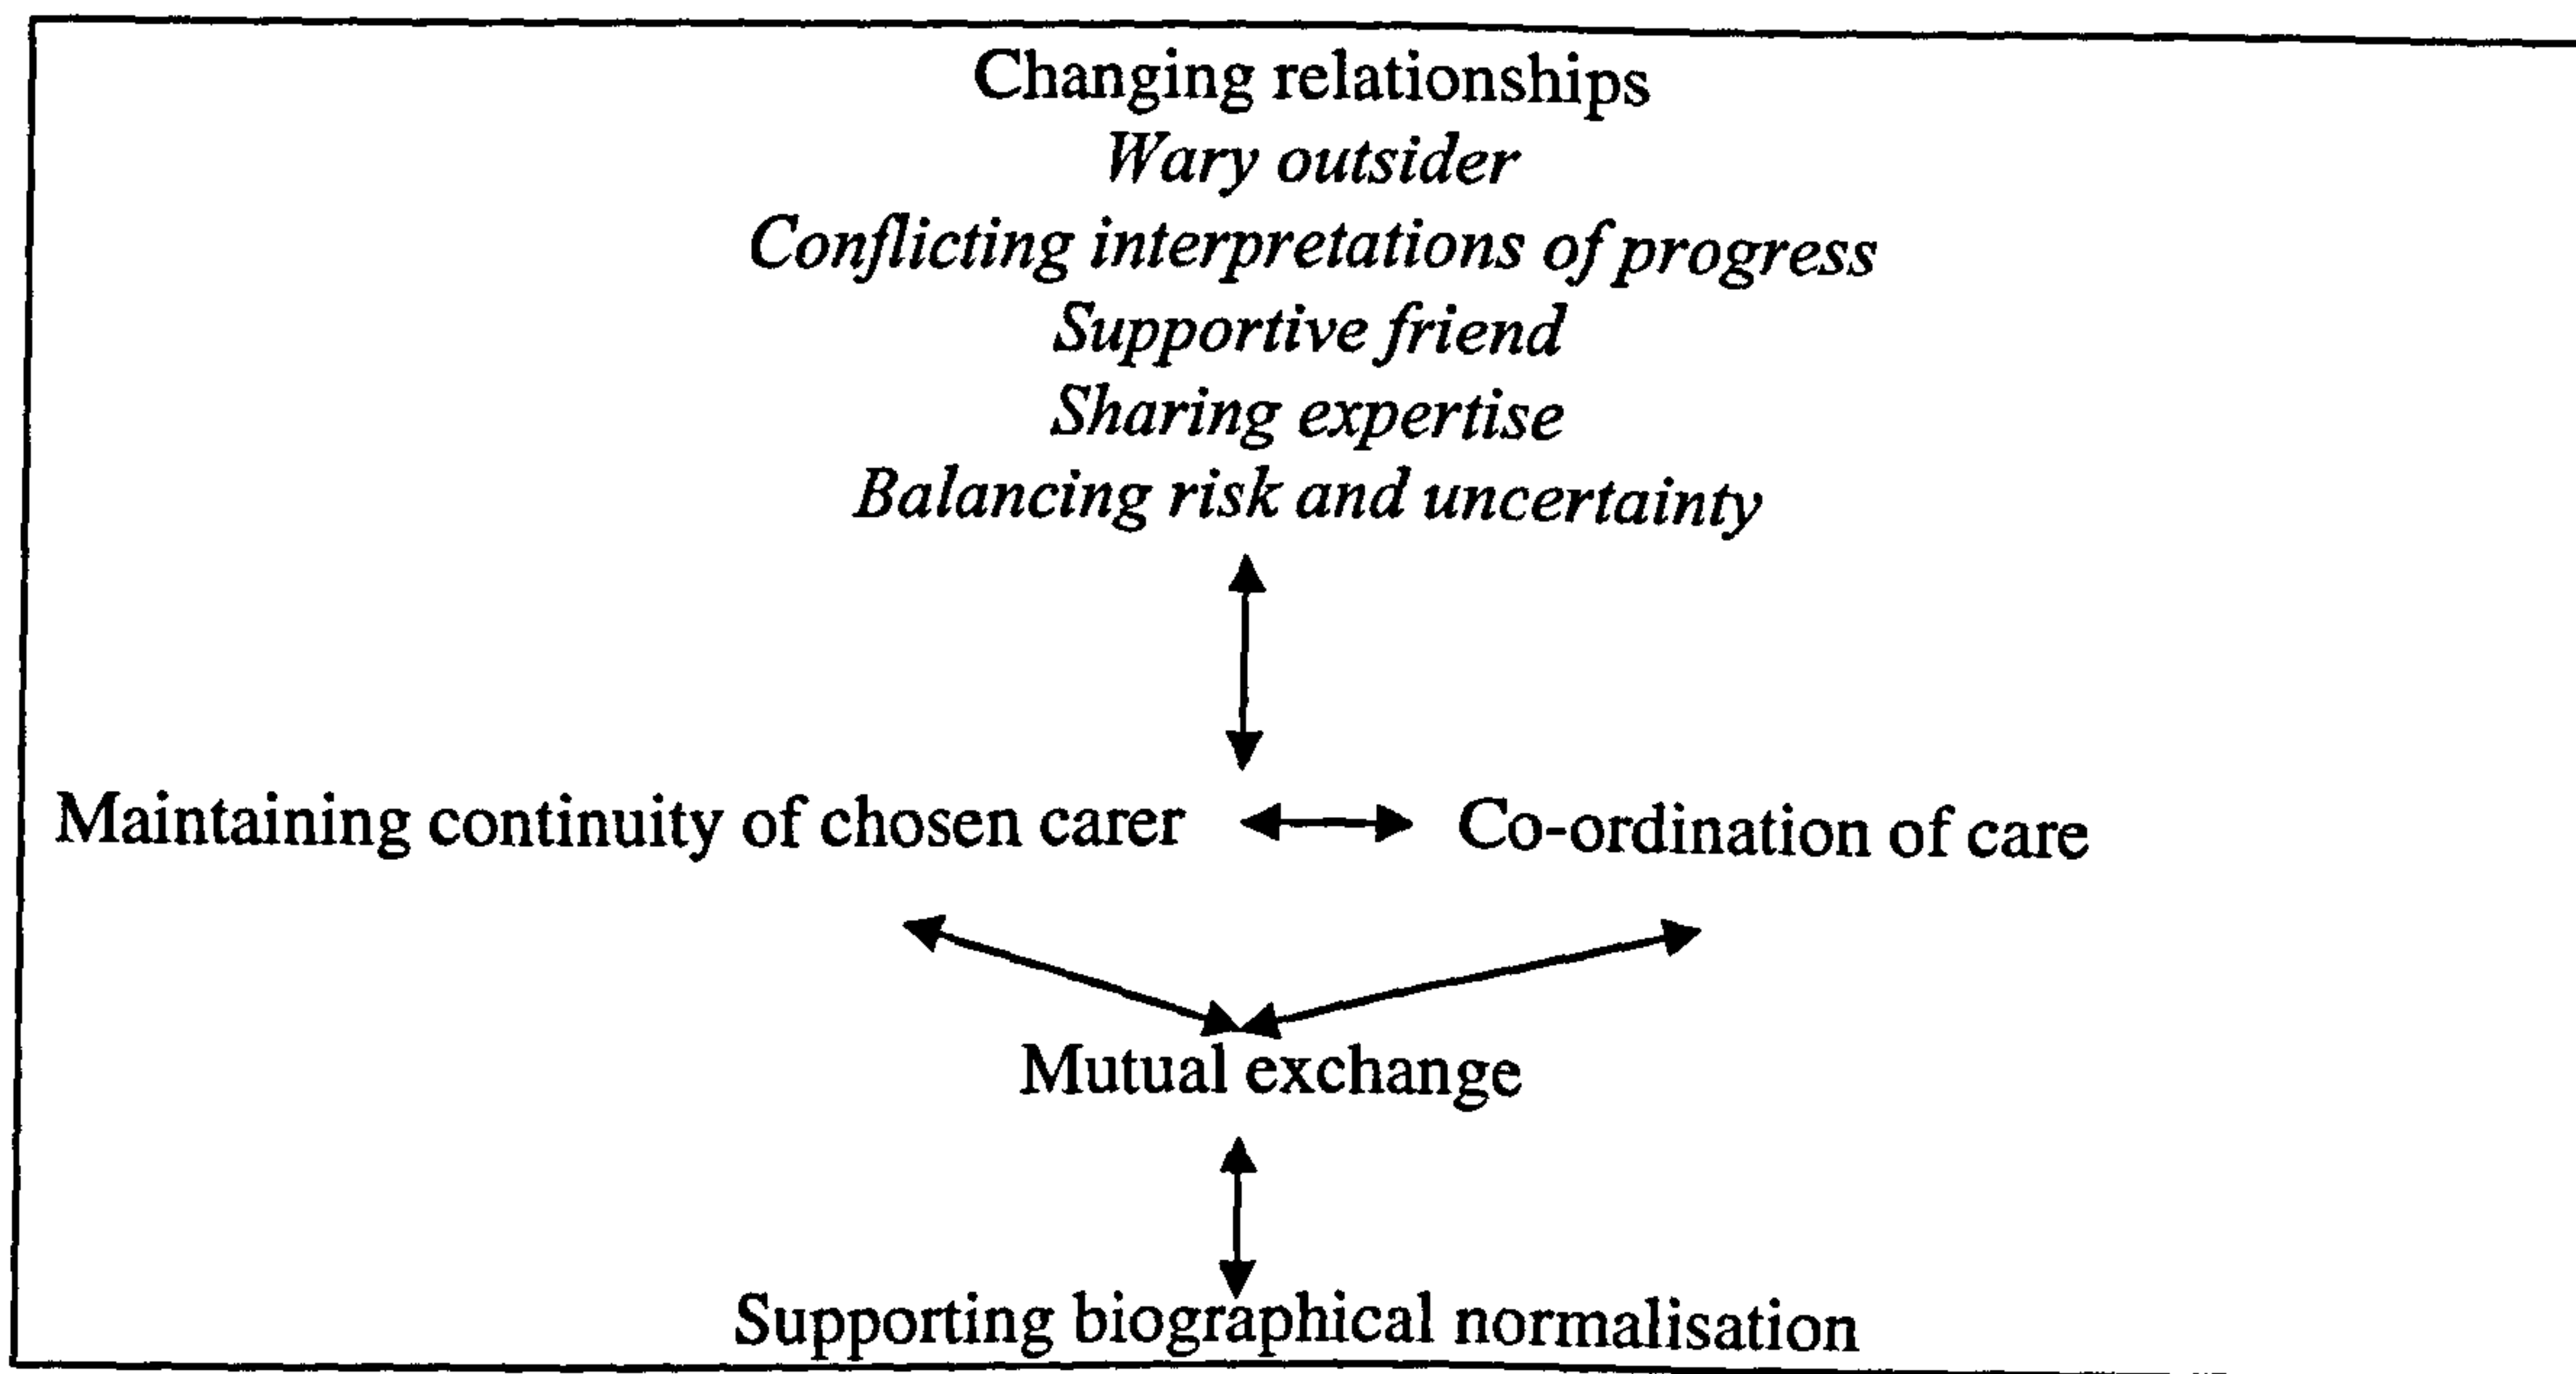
Changing relationships
*Wary outsider*
*Conflicting interpretations of progress*
*Supportive friend*
*Sharing expertise*
*Balancing risk and uncertainty*

Maintaining continuity of chosen carer

Co-ordination of care

Mutual exchange

Supporting biographical normalisation